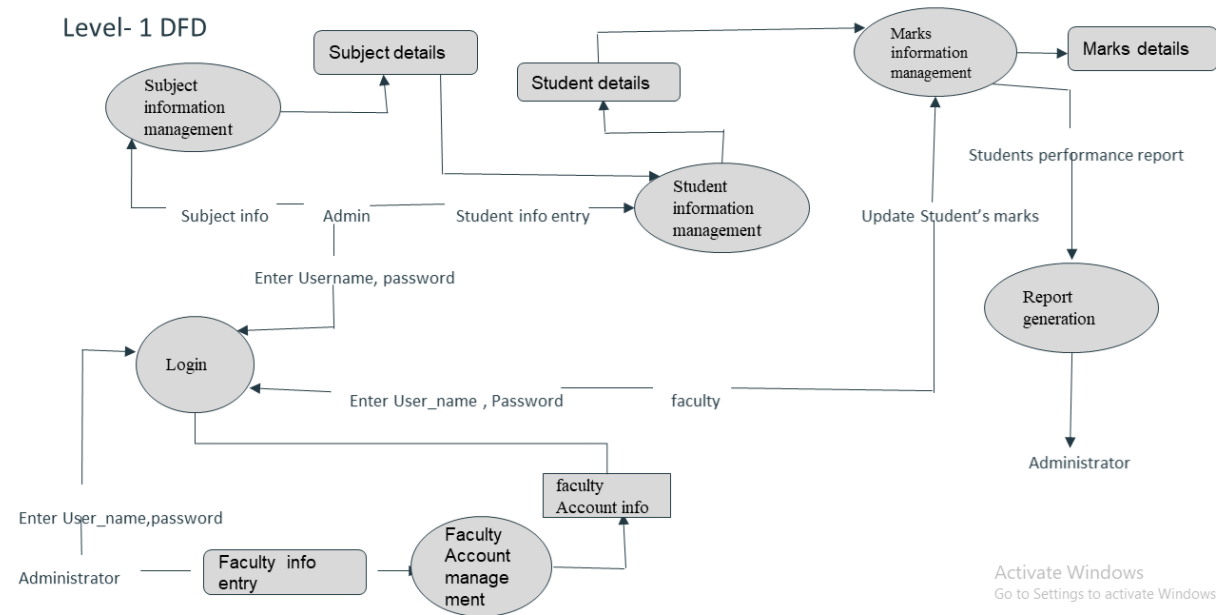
Level- 1 DFD

Subject details

Subject information management

Student details

Marks information management

Marks details

Students performance report

Subject info

Admin

Student info entry

Student information management

Update Student's marks

Enter Username, password

Report generation

Login

Enter User_name , Password

faculty

Administrator

faculty Account info

Enter User_name,password

Administrator

Faculty info entry

Faculty Account manage ment

Activate Windows
Go to Settings to activate Windows